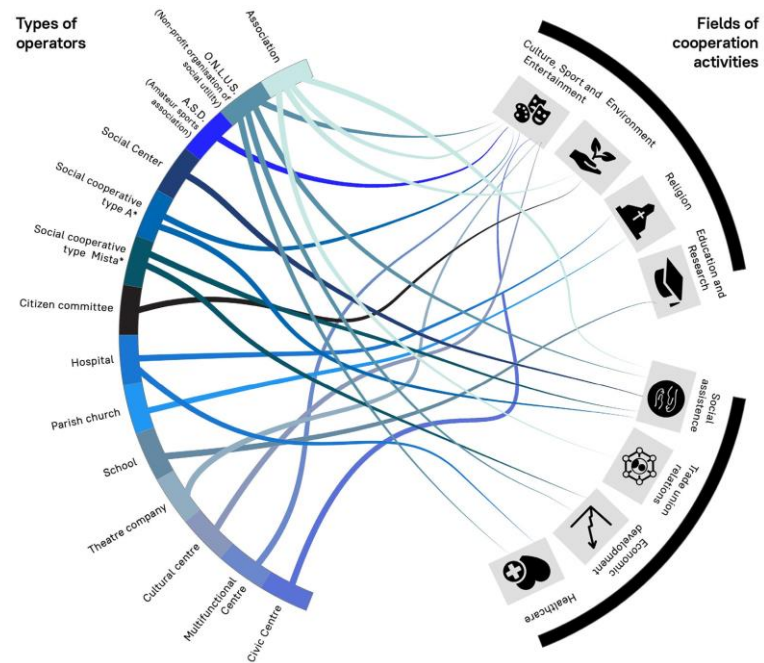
Types of operators

Fields of cooperation activities

Association

O.N.L.U.S. (Non-profit organisation of social utility)

A.S.D. (Amateur sports association)

Social Center

Social cooperative type A*

Social cooperative type Mista*

Citizen committee

Hospital

Parish church

School

Theatre company

Cultural centre

Multifunctional Centre

Civic Centre

Culture, Sport and Entertainment

Environment

Religion

Education and Research

Social assistence

Trade union relations

Economic development

Healthcare